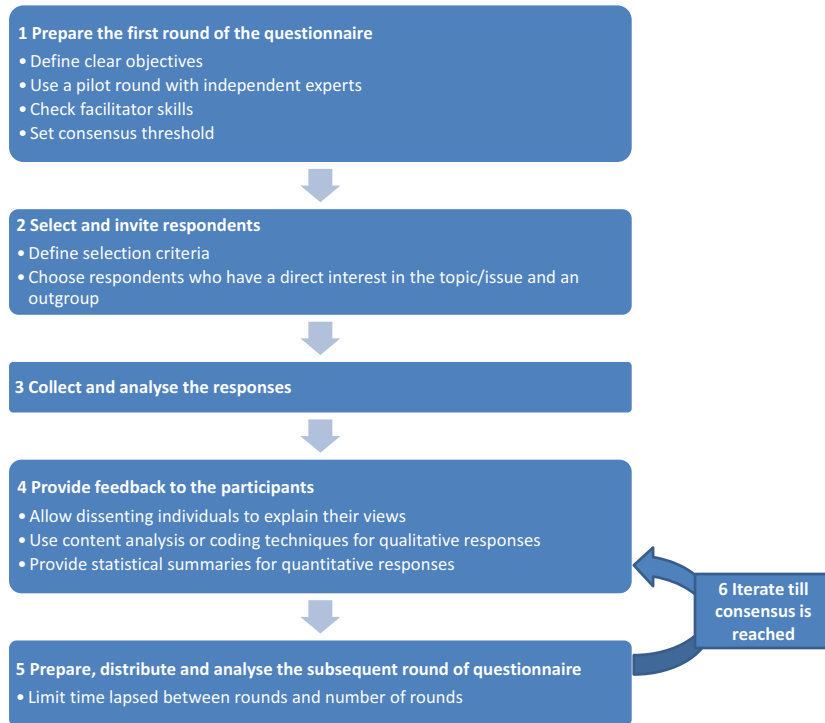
1 Prepare the first round of the questionnaire
• Define clear objectives
• Use a pilot round with independent experts
• Check facilitator skills
• Set consensus threshold

2 Select and invite respondents
• Define selection criteria
• Choose respondents who have a direct interest in the topic/issue and an outgroup

3 Collect and analyse the responses

4 Provide feedback to the participants
• Allow dissenting individuals to explain their views
• Use content analysis or coding techniques for qualitative responses
• Provide statistical summaries for quantitative responses

6 Iterate till consensus is reached

5 Prepare, distribute and analyse the subsequent round of questionnaire
• Limit time lapsed between rounds and number of rounds